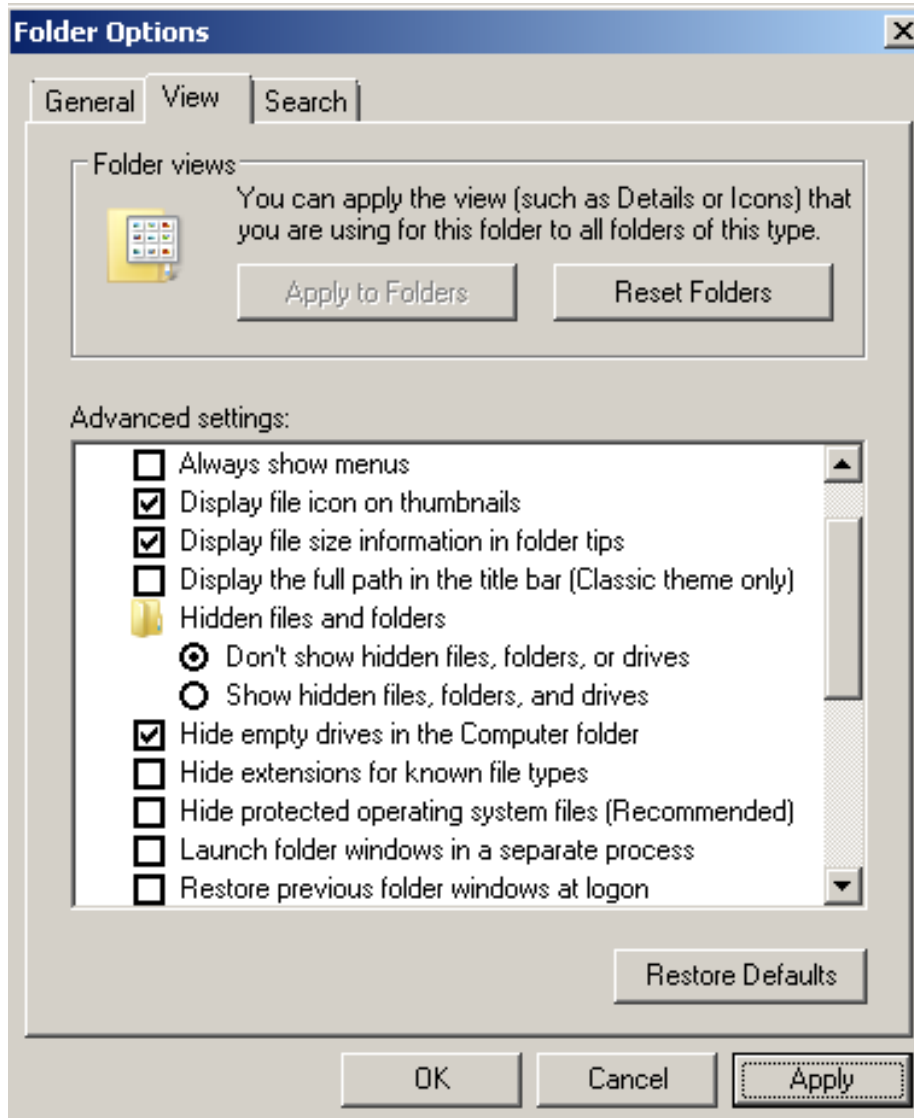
Folder Options

General View Search

Folder views

You can apply the view (such as Details or Icons) that you are using for this folder to all folders of this type.

Apply to Folders Reset Folders

Advanced settings:

Always show menus
Display file icon on thumbnails
Display file size information in folder tips
Display the full path in the title bar (Classic theme only)
Hidden files and folders
Don't show hidden files, folders, or drives
Show hidden files, folders, and drives
Hide empty drives in the Computer folder
Hide extensions for known file types
Hide protected operating system files (Recommended)
Launch folder windows in a separate process
Restore previous folder windows at logon

Restore Defaults

OK Cancel Apply